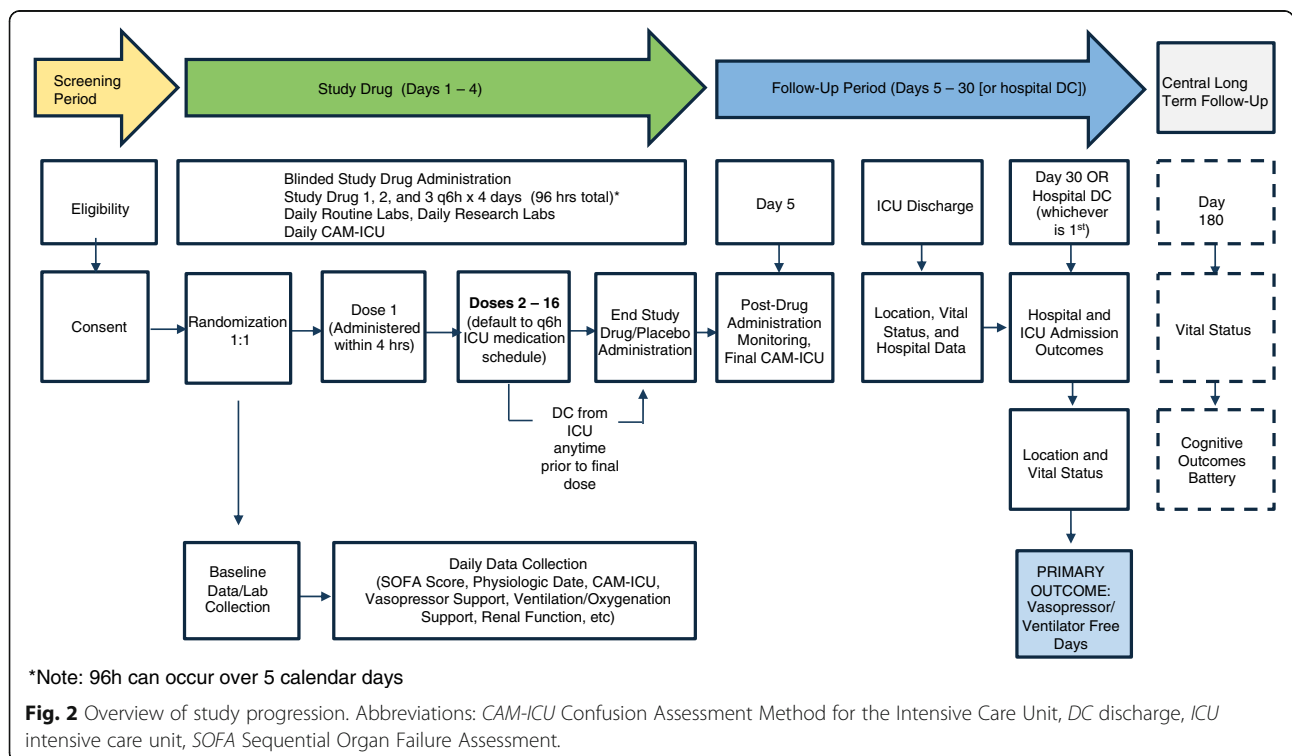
Screening Period

Study Drug (Days 1 – 4)

Follow-Up Period (Days 5 – 30 [or hospital DC])

Central Long Term Follow-Up

Eligibility

Blinded Study Drug Administration
Study Drug 1, 2, and 3 q6h x 4 days (96 hrs total)*
Daily Routine Labs, Daily Research Labs
Daily CAM-ICU

Day 5

ICU Discharge

Day 30 OR Hospital DC (whichever is 1$^{st}$)

Day 180

Consent

Randomization 1:1

Dose 1 (Administered within 4 hrs)

**Doses 2 – 16** (default to q6h ICU medication schedule)

End Study Drug/Placebo Administration

Post-Drug Administration Monitoring, Final CAM-ICU

Location, Vital Status, and Hospital Data

Hospital and ICU Admission Outcomes

Vital Status

DC from ICU anytime prior to final dose

Location and Vital Status

Cognitive Outcomes Battery

Baseline Data/Lab Collection

Daily Data Collection (SOFA Score, Physiologic Date, CAM-ICU, Vasopressor Support, Ventilation/Oxygenation Support, Renal Function, etc)

PRIMARY OUTCOME: Vasopressor/ Ventilator Free Days

*Note: 96h can occur over 5 calendar days

**Fig. 2** Overview of study progression. Abbreviations: *CAM-ICU* Confusion Assessment Method for the Intensive Care Unit, *DC* discharge, *ICU* intensive care unit, *SOFA* Sequential Organ Failure Assessment.